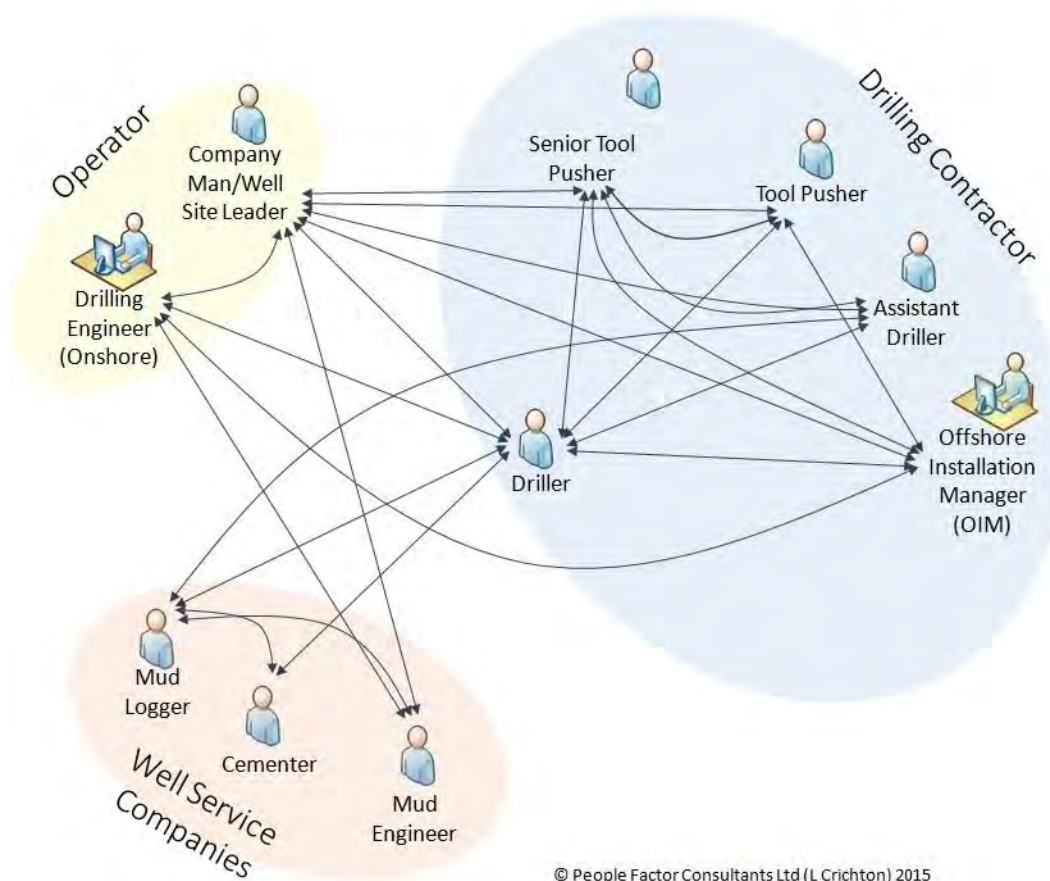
Operator

Company Man/Well Site Leader

Drilling Engineer (Onshore)

Drilling Contractor

Senior Tool Pusher

Tool Pusher

Assistant Driller

Offshore Installation Manager (OIM)

Driller

Mud Logger

Cementer

Mud Engineer

Well Service Companies

© People Factor Consultants Ltd (L Crichton) 2015